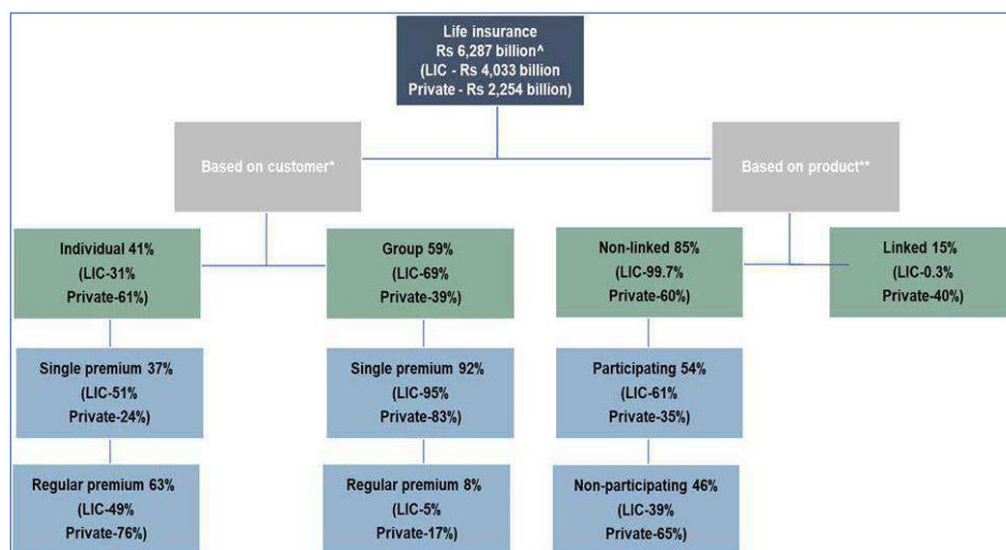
Life insurance
Rs 6,287 billion^
(LIC - Rs 4,033 billion
Private - Rs 2,254 billion)

Based on customer*

Based on product**

Individual 41%
(LIC-31%
Private-61%)

Group 59%
(LIC-69%
Private-39%)

Non-linked 85%
(LIC-99.7%
Private-60%)

Linked 15%
(LIC-0.3%
Private-40%)

Single premium 37%
(LIC-51%
Private-24%)

Single premium 92%
(LIC-95%
Private-83%)

Participating 54%
(LIC-61%
Private-35%)

Regular premium 63%
(LIC-49%
Private-76%)

Regular premium 8%
(LIC-5%
Private-17%)

Non-participating 46%
(LIC-39%
Private-65%)